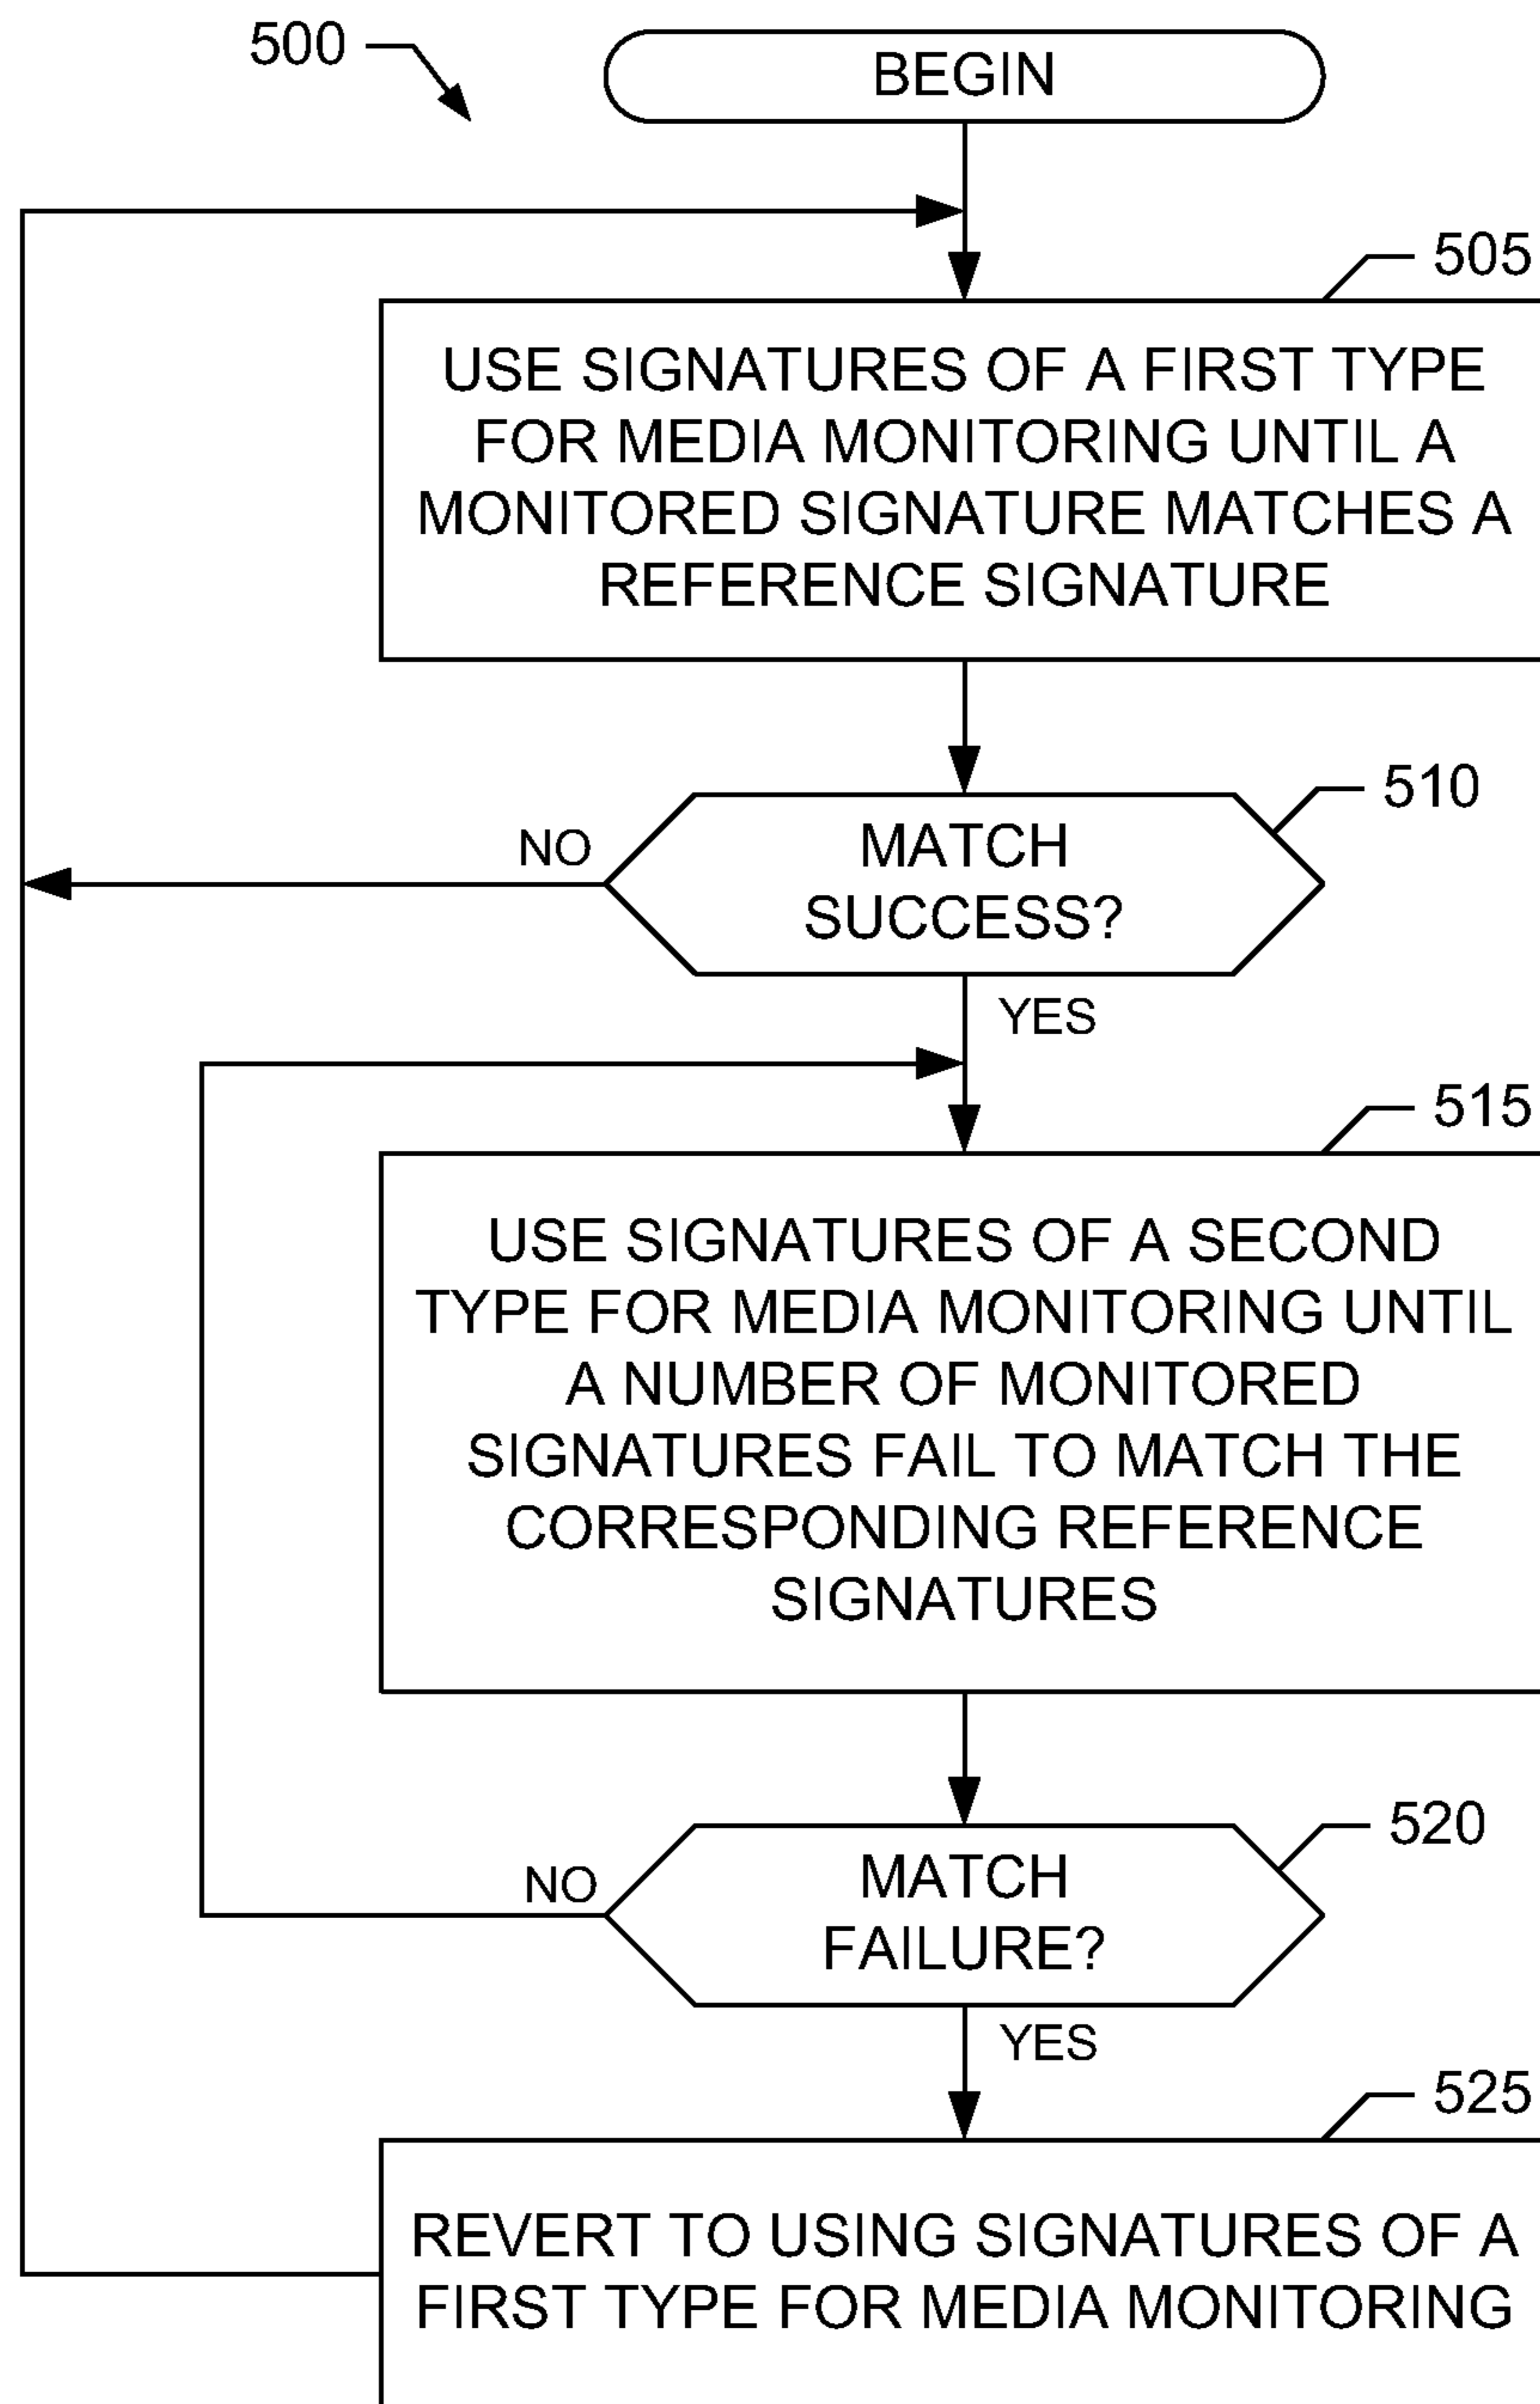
500

BEGIN

505

USE SIGNATURES OF A FIRST TYPE FOR MEDIA MONITORING UNTIL A MONITORED SIGNATURE MATCHES A REFERENCE SIGNATURE

510

NO

MATCH SUCCESS?

YES

515

USE SIGNATURES OF A SECOND TYPE FOR MEDIA MONITORING UNTIL A NUMBER OF MONITORED SIGNATURES FAIL TO MATCH THE CORRESPONDING REFERENCE SIGNATURES

520

NO

MATCH FAILURE?

YES

525

REVERT TO USING SIGNATURES OF A FIRST TYPE FOR MEDIA MONITORING